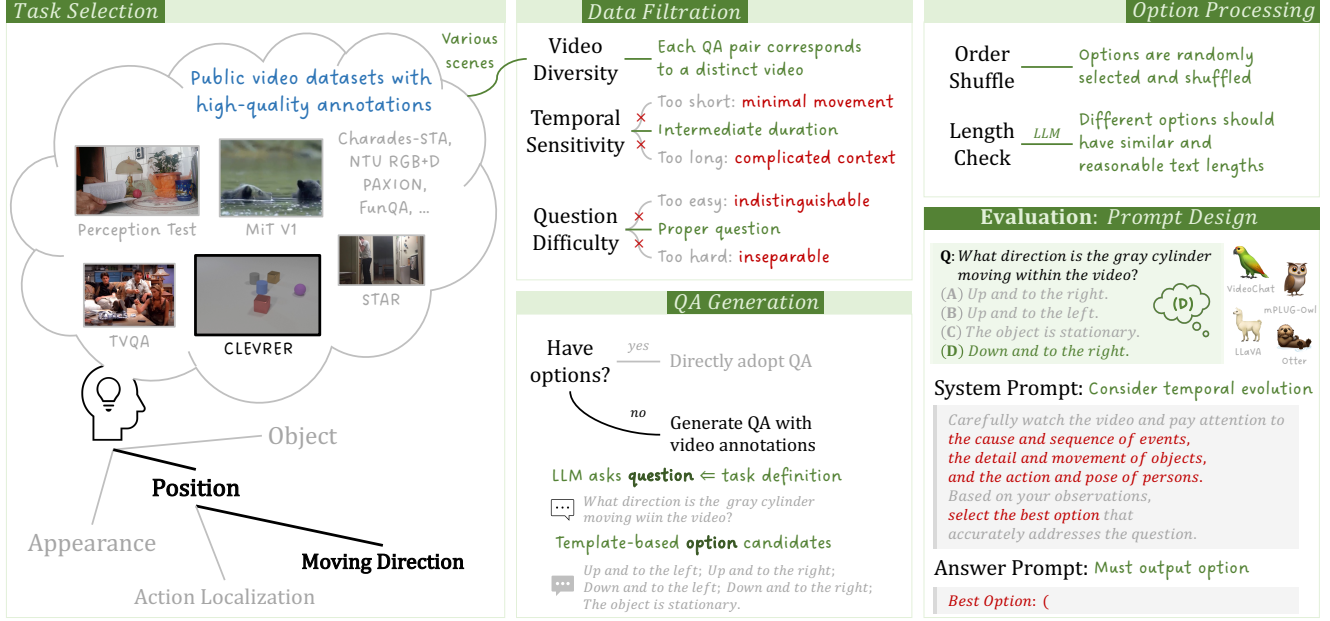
Task Selection

Various scenes

Public video datasets with high-quality annotations

Charades-STA, NTU RGB+D PAXION, FunQA, ...

Perception Test

MiT V1

STAR

TVQA

CLEVRER

Object

Position

Appearance

Moving Direction

Action Localization

Data Filtration

Video Diversity — Each QA pair corresponds to a distinct video

Temporal Sensitivity
Too short: minimal movement
Intermediate duration
Too long: complicated context

Question Difficulty
Too easy: indistinguishable
Proper question
Too hard: inseparable

QA Generation

Have options?
yes
Directly adopt QA
no
Generate QA with video annotations

LLM asks question ⇐ task definition

What direction is the gray cylinder moving win the video?

Template-based option candidates

Up and to the left; Up and to the right; Down and to the left; Down and to the right; The object is stationary.

Option Processing

Order Shuffle — Options are randomly selected and shuffled

Length Check LLM Different options should have similar and reasonable text lengths

Evaluation: Prompt Design

Q: What direction is the gray cylinder moving within the video?
(A) Up and to the right.
(B) Up and to the left.
(C) The object is stationary.
(D) Down and to the right.

(D)

VideoChat

mPLUG-Owl

LLaVA

Otter

System Prompt: Consider temporal evolution

Carefully watch the video and pay attention to the cause and sequence of events, the detail and movement of objects, and the action and pose of persons. Based on your observations, select the best option that accurately addresses the question.

Answer Prompt: Must output option

Best Option: (